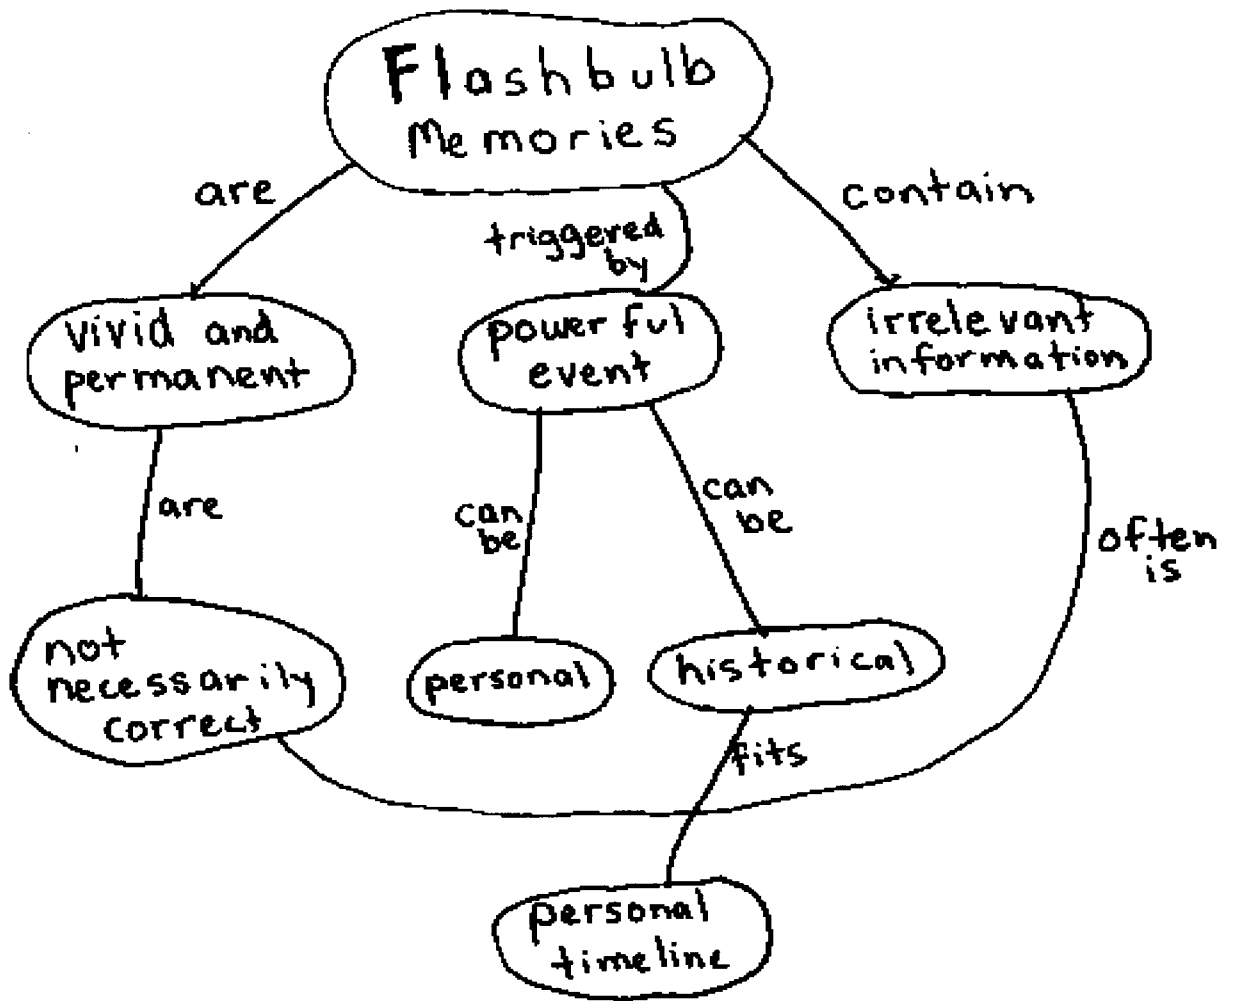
Flashbulb Memories

are

triggered by

contain

vivid and permanent

powerful event

irrelevant information

are

can be

can be

often is

not necessarily correct

personal

historical

fits

personal timeline